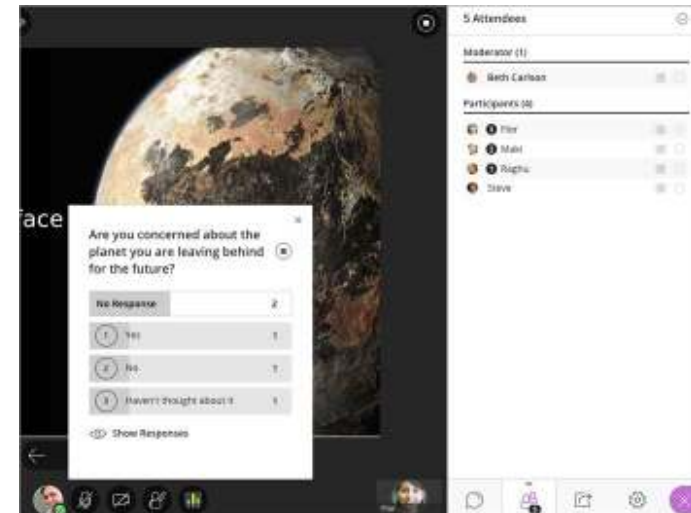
face

Are you concerned about the planet you are leaving behind for the future?

×

| No Response | 2 |
|---|---|
| 1 Yes | 1 |
| 2 No | 1 |
| 3 Haven't thought about it | 1 |

Show Responses

5 Attendees

Moderator (1)

Beth Carlson

Participants (4)

Pier

Maki

Raghu

Steve